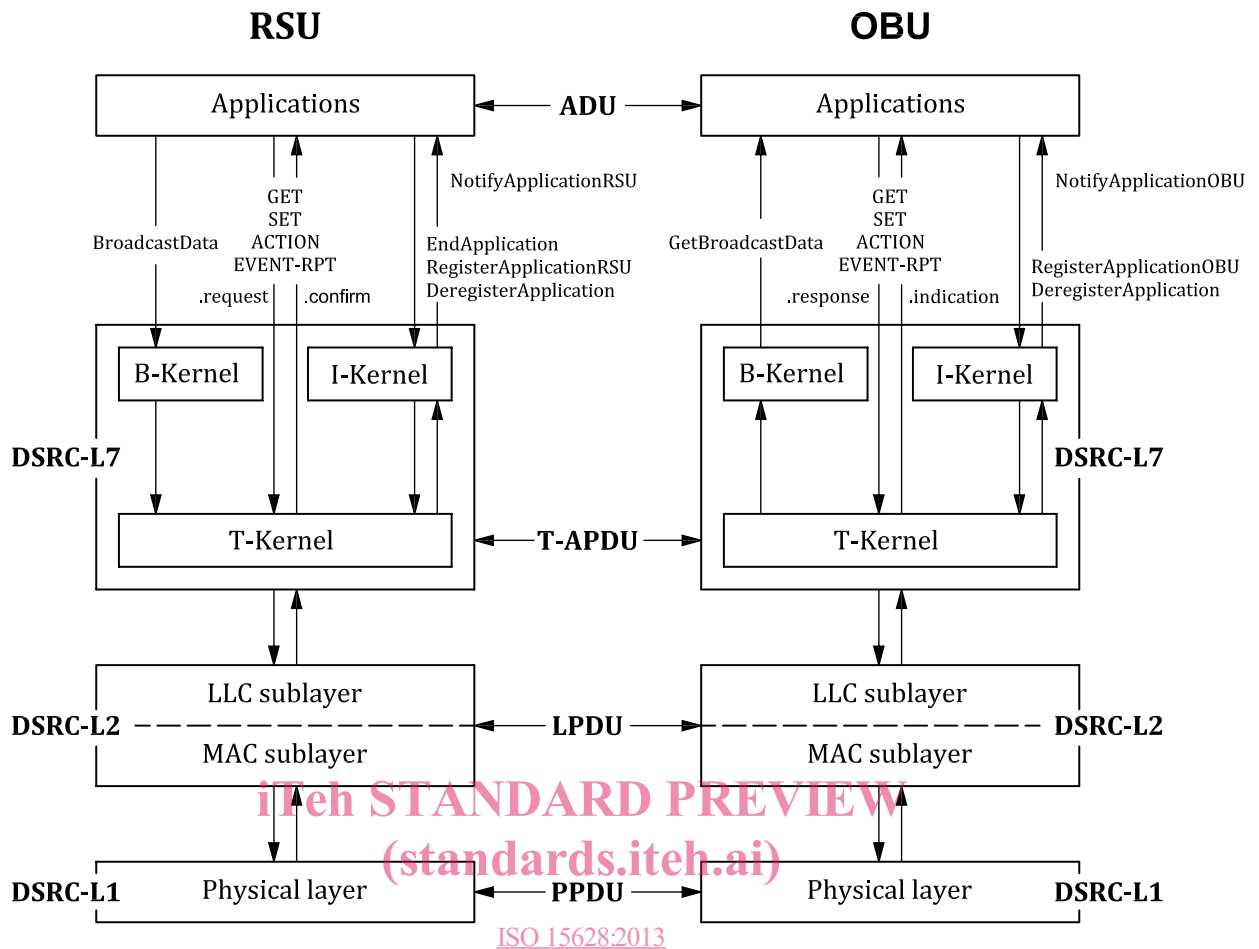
RSU

OBU

Applications

ADU

Applications

BroadcastData

GET
SET
ACTION
EVENT-RPT

.request

.confirm

NotifyApplicationRSU

EndApplication
RegisterApplicationRSU
DeregisterApplication

GetBroadcastData

GET
SET
ACTION
EVENT-RPT

.response

.indication

NotifyApplicationOBU

RegisterApplicationOBU
DeregisterApplication

B-Kernel

I-Kernel

B-Kernel

I-Kernel

DSRC-L7

DSRC-L7

T-Kernel

T-APDU

T-Kernel

LLC sublayer

LLC sublayer

DSRC-L2

LPDU

DSRC-L2

MAC sublayer

MAC sublayer

iTeh STANDARD PREVIEW
(standards.iteh.ai)

DSRC-L1

Physical layer

PPDU

Physical layer

DSRC-L1

ISO 15628:2013